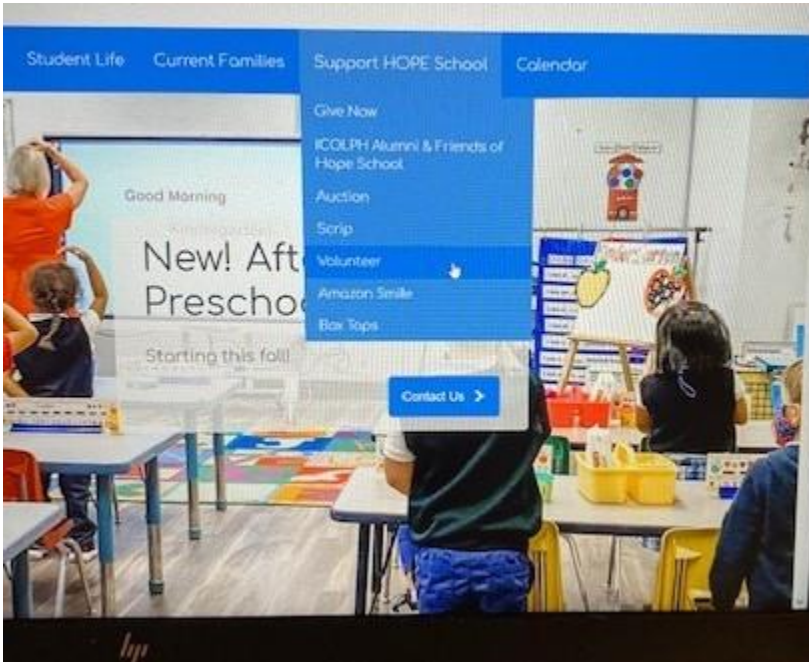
Student Life Current Families Support HOPE School Calendar

Give Now
ICOLPH Alumni & Friends of Hope School
Auction
Scrip
Volunteer
Amazon Smile
Box Tops

Good Morning

New! Aft
Preschoo

Starting this fall!

Contact Us >

hp